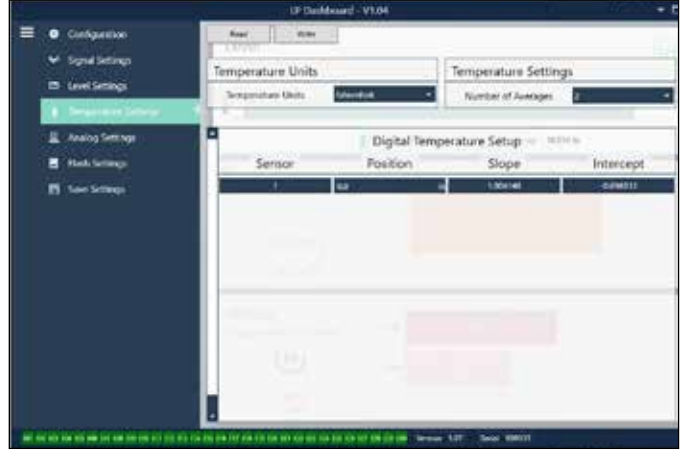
LP Dashboard - V1.04

Configuration
Signal Settings
Level Settings
Temperature Settings
Analog Settings
Flash Settings
Save Settings

Read
Write

Temperature Units
Temperature Units
Fahrenheit

Temperature Settings
Number of Averages
2

Digital Temperature Setup

| Sensor | Position | Slope | Intercept |
|---|---|---|---|
| 1 | 0.0 | 1.004140 | -0.098033 |

Version 1.07
Serial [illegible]